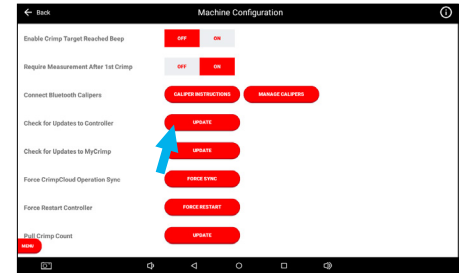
← Back

Machine Configuration

Enable Crimp Target Reached Beep

OFF

ON

Require Measurement After 1st Crimp

OFF

ON

Connect Bluetooth Calipers

CALIPER INSTRUCTIONS

MANAGE CALIPERS

Check for Updates to Controller

UPDATE

Check for Updates to MyCrimp

UPDATE

Force CrimpCloud Operation Sync

FORCE SYNC

Force Restart Controller

FORCE RESTART

Pull Crimp Count

UPDATE

MENU